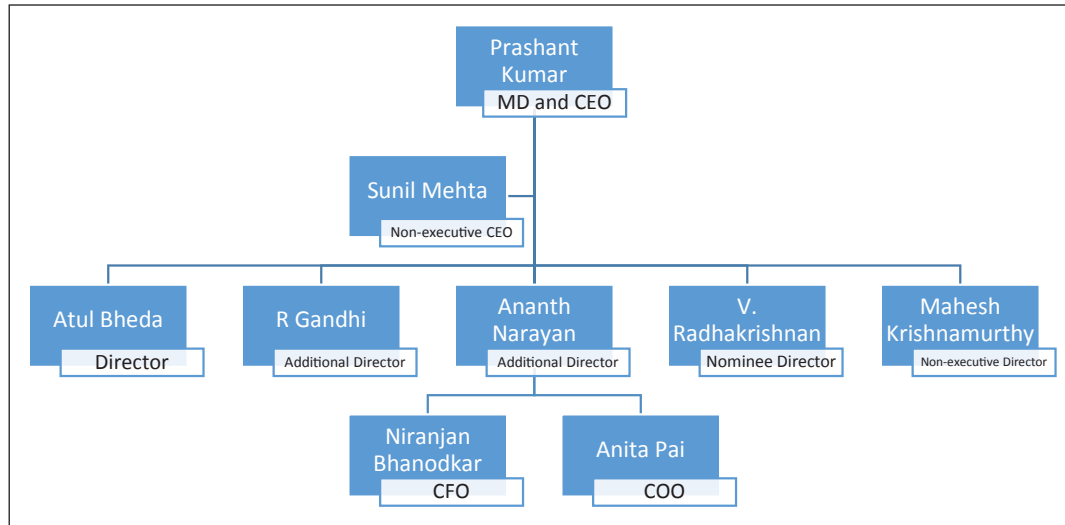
Prashant Kumar
MD and CEO

Sunil Mehta
Non-executive CEO

Atul Bheda
Director

R Gandhi
Additional Director

Ananth Narayan
Additional Director

V. Radhakrishnan
Nominee Director

Mahesh Krishnamurthy
Non-executive Director

Niranjan Bhanodkar
CFO

Anita Pai
COO